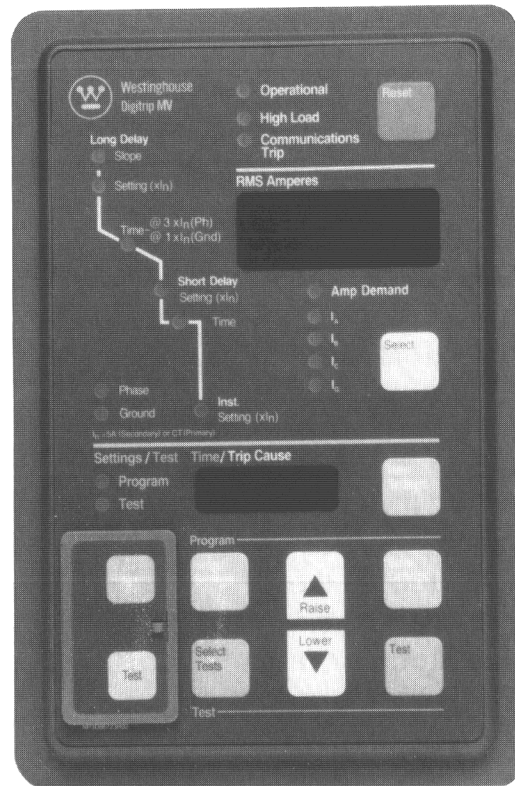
Westinghouse
Digitrip MV

Operational
High Load
Communications Trip

Reset

Long Delay
Slope
Setting (xIn)
Time @ 3 xIn(Ph) @ 1 xIn(Gnd)

RMS Amperes

Short Delay
Setting (xIn)
Time

Amp Demand
$I_a$
$I_b$
$I_c$
$I_g$

Select

Phase
Ground
Inst.
Setting (xIn)
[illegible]

Settings / Test
Program
Test
Time/ Trip Cause

Program

Raise
Lower

Select Tests

Test

Test

Test